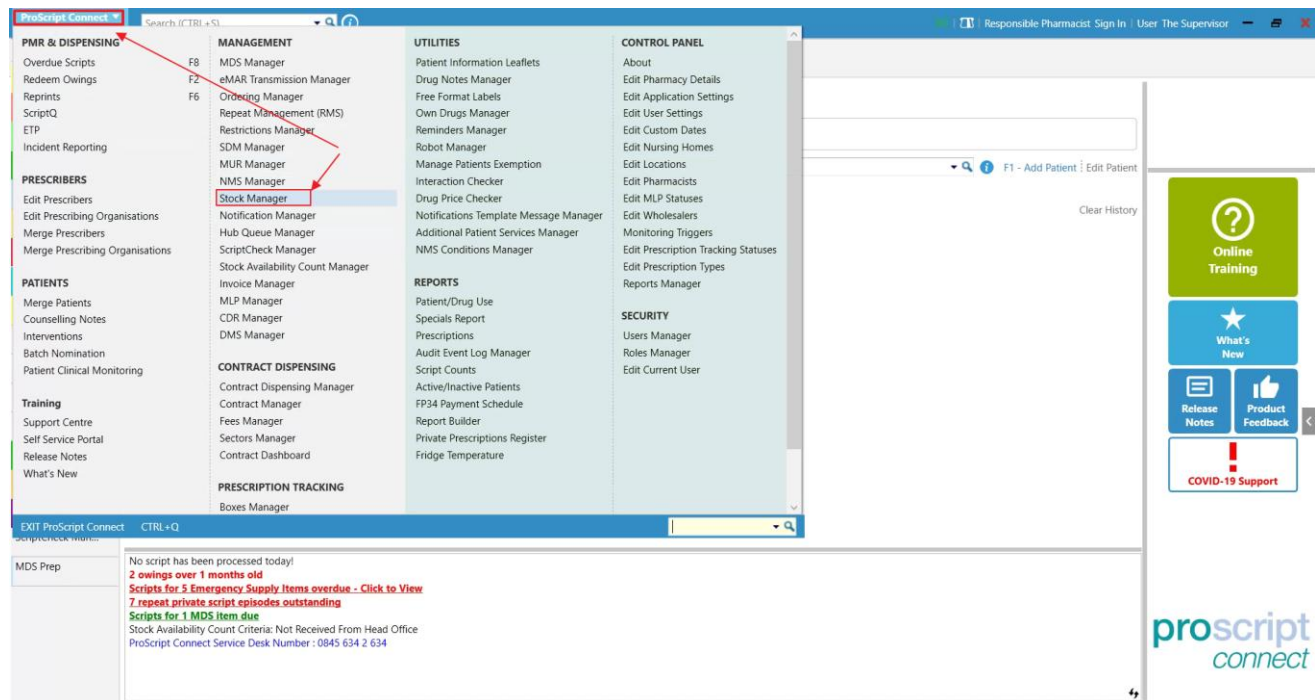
ProScript Connect ▼ Search (CTRL+S)

Responsible Pharmacist Sign In | User The Supervisor

PMR & DISPENSING
Overdue Scripts F8
Redeem Owings F2
Reprints F6
ScriptQ
ETP
Incident Reporting

PRESCRIBERS
Edit Prescribers
Edit Prescribing Organisations
Merge Prescribers
Merge Prescribing Organisations

PATIENTS
Merge Patients
Counselling Notes
Interventions
Batch Nomination
Patient Clinical Monitoring

Training
Support Centre
Self Service Portal
Release Notes
What's New

MANAGEMENT
MDS Manager
eMAR Transmission Manager
Ordering Manager
Repeat Management (RMS)
Restrictions Manager
SDM Manager
MUR Manager
NMS Manager
Stock Manager
Notification Manager
Hub Queue Manager
ScriptCheck Manager
Stock Availability Count Manager
Invoice Manager
MLP Manager
CDR Manager
DMS Manager

CONTRACT DISPENSING
Contract Dispensing Manager
Contract Manager
Fees Manager
Sectors Manager
Contract Dashboard

PRESCRIPTION TRACKING
Boxes Manager

UTILITIES
Patient Information Leaflets
Drug Notes Manager
Free Format Labels
Own Drugs Manager
Reminders Manager
Robot Manager
Manage Patients Exemption
Interaction Checker
Drug Price Checker
Notifications Template Message Manager
Additional Patient Services Manager
NMS Conditions Manager

REPORTS
Patient/Drug Use
Specials Report
Prescriptions
Audit Event Log Manager
Script Counts
Active/Inactive Patients
FP34 Payment Schedule
Report Builder
Private Prescriptions Register
Fridge Temperature

CONTROL PANEL
About
Edit Pharmacy Details
Edit Application Settings
Edit User Settings
Edit Custom Dates
Edit Nursing Homes
Edit Locations
Edit Pharmacists
Edit MLP Statuses
Edit Wholesalers
Monitoring Triggers
Edit Prescription Tracking Statuses
Edit Prescription Types
Reports Manager

SECURITY
Users Manager
Roles Manager
Edit Current User

EXIT ProScript Connect CTRL+Q

F1 - Add Patient | Edit Patient
Clear History

Online Training
What's New
Release Notes
Product Feedback
COVID-19 Support

MDS Prep

No script has been processed today!
2 owings over 1 months old
Scripts for 5 Emergency Supply Items overdue - Click to View
7 repeat private script episodes outstanding
Scripts for 1 MDS item due
Stock Availability Count Criteria: Not Received From Head Office
ProScript Connect Service Desk Number : 0845 634 2 634

proscript connect